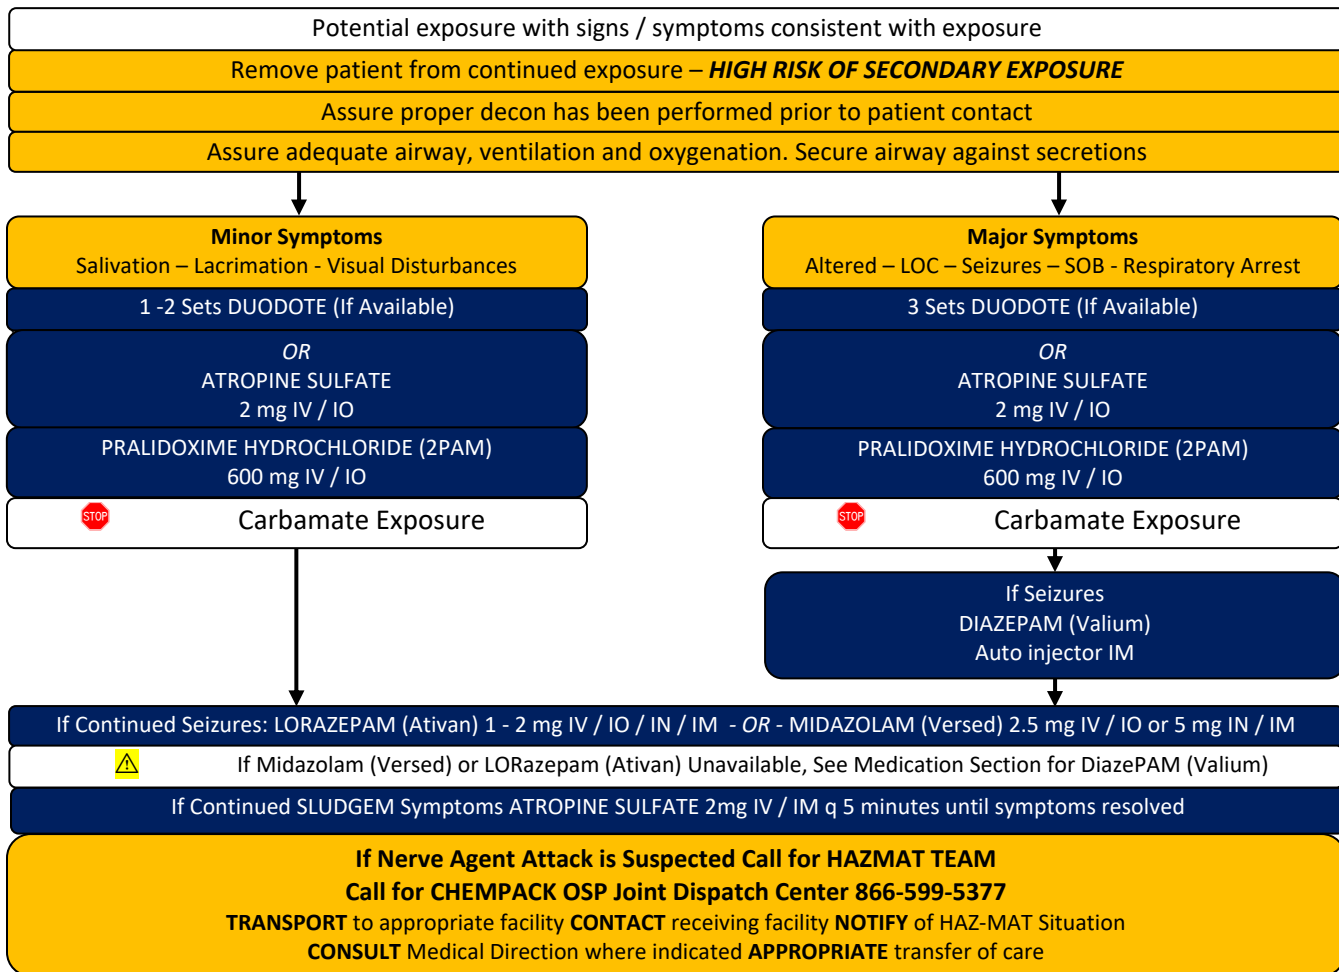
Potential exposure with signs / symptoms consistent with exposure

Remove patient from continued exposure – ***HIGH RISK OF SECONDARY EXPOSURE***

Assure proper decon has been performed prior to patient contact

Assure adequate airway, ventilation and oxygenation. Secure airway against secretions

**Minor Symptoms**
Salivation – Lacrimation - Visual Disturbances

1 -2 Sets DUODOTE (If Available)

*OR*
ATROPINE SULFATE
2 mg IV / IO

PRALIDOXIME HYDROCHLORIDE (2PAM)
600 mg IV / IO

STOP Carbamate Exposure

**Major Symptoms**
Altered – LOC – Seizures – SOB - Respiratory Arrest

3 Sets DUODOTE (If Available)

*OR*
ATROPINE SULFATE
2 mg IV / IO

PRALIDOXIME HYDROCHLORIDE (2PAM)
600 mg IV / IO

STOP Carbamate Exposure

If Seizures
DIAZEPAM (Valium)
Auto injector IM

If Continued Seizures: LORAZEPAM (Ativan) 1 - 2 mg IV / IO / IN / IM - *OR* - MIDAZOLAM (Versed) 2.5 mg IV / IO or 5 mg IN / IM

If Midazolam (Versed) or LORazepam (Ativan) Unavailable, See Medication Section for DiazePAM (Valium)

If Continued SLUDGEM Symptoms ATROPINE SULFATE 2mg IV / IM q 5 minutes until symptoms resolved

**If Nerve Agent Attack is Suspected Call for HAZMAT TEAM**
**Call for CHEMPACK OSP Joint Dispatch Center 866-599-5377**
**TRANSPORT** to appropriate facility **CONTACT** receiving facility **NOTIFY** of HAZ-MAT Situation
**CONSULT** Medical Direction where indicated **APPROPRIATE** transfer of care